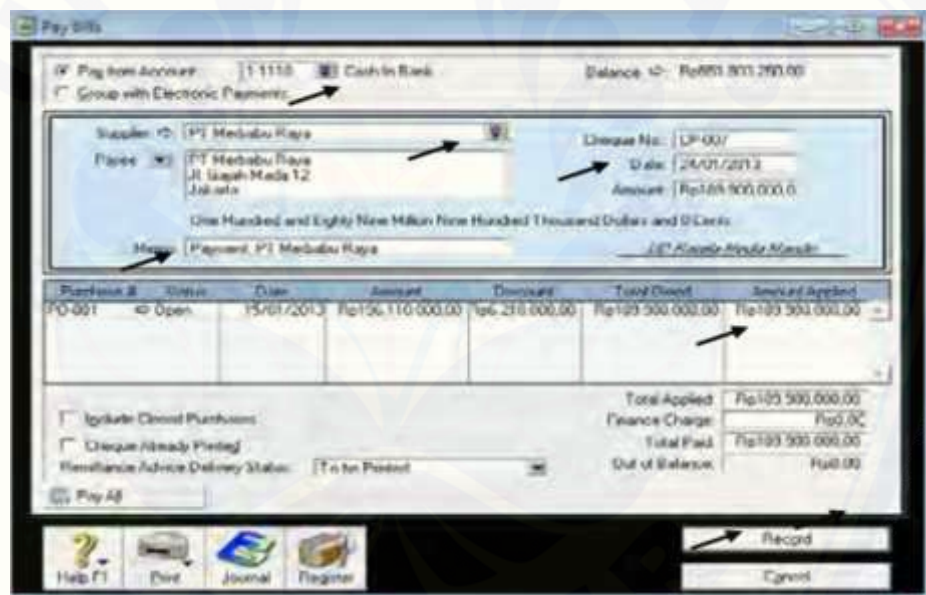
Pay Bills

Pay from Account: 1-1110 Cash In Bank
Group with Electronic Payments
Balance: Rp881.803.200,00

Supplier: PT Merbabu Raya
Payee: PT Merbabu Raya
Jl. Gajah Mada 12
Jakarta
Cheque No.: CP-007
Date: 24/01/2013
Amount: Rp189.900.000,0
One Hundred and Eighty Nine Million Nine Hundred Thousand Dollars and 0 Cents
Memo: Payment; PT Merbabu Raya
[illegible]

| Purchase # | Status | Date | Amount | Discount | Total Owed | Amount Applied |
|---|---|---|---|---|---|---|
| PO-001 | Open | 15/01/2013 | Rp196.110.000,00 | Rp6.210.000,00 | Rp189.900.000,00 | Rp189.900.000,00 |

Include Closed Purchases
Cheque Already Printed
Remittance Advice Delivery Status: To be Printed
Total Applied: Rp189.900.000,00
Finance Charge: Rp0,00
Total Paid: Rp189.900.000,00
Out of Balance: Rp0,00
Pay All

Help F1
Print
Journal
Register
Record
Cancel